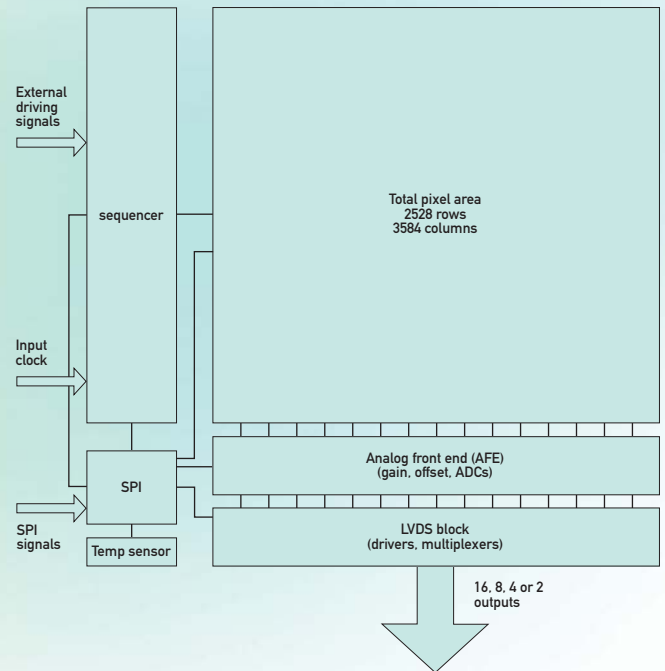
External driving signals

sequencer

Total pixel area
2528 rows
3584 columns

Input clock

Analog front end (AFE)
(gain, offset, ADCs)

SPI

SPI signals

LVDS block
(drivers, multiplexers)

Temp sensor

16, 8, 4 or 2 outputs